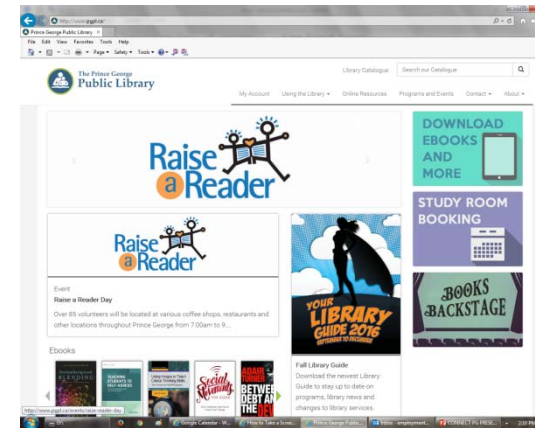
http://www.pgpl.ca/

Prince George Public Library

File Edit View Favorites Tools Help

Page ▾ Safety ▾ Tools ▾

The Prince George Public Library

Library Catalogue

Search our Catalogue

My Account Using the Library ▾ Online Resources Programs and Events Contact ▾ About ▾

Raise a Reader

DOWNLOAD EBOOKS AND MORE

STUDY ROOM BOOKING

BOOKS BACKSTAGE

Raise a Reader

Event

Raise a Reader Day

Over 85 volunteers will be located at various coffee shops, restaurants and other locations throughout Prince George from 7:00am to 9...

YOUR LIBRARY GUIDE 2016 SEPTEMBER TO DECEMBER

Fall Library Guide

Download the newest Library Guide to stay up to date on programs, library news and changes to library services.

Ebooks

BLENDING

TEACHING STUDENTS TO SELF-ASSESS

Social

ADAIR TURNER BETWEEN DEBT AND THE DEVIL

http://www.pgpl.ca/events/raise-reader-day

Google Calendar - W...

How to Take a Scree...

Prince George Public...

Inbox - employment...

CONNECT PU PRESE...

2:33 PM